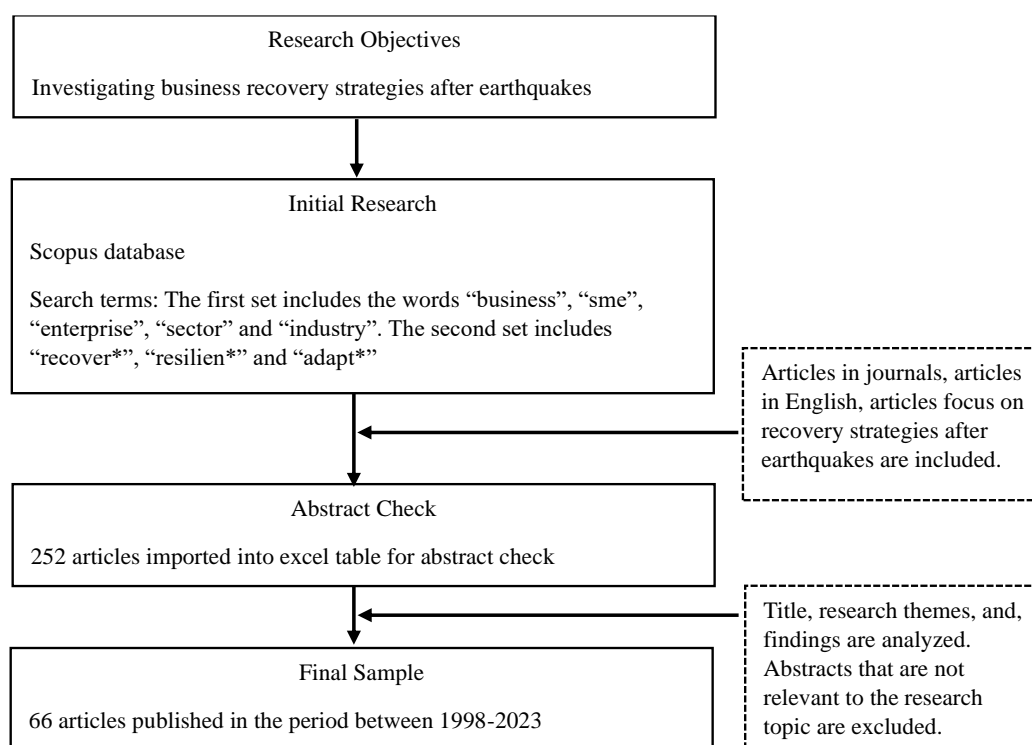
Research Objectives

Investigating business recovery strategies after earthquakes

Initial Research

Scopus database

Search terms: The first set includes the words “business”, “sme”, “enterprise”, “sector” and “industry”. The second set includes “recover*”, “resilien*” and “adapt*”

Articles in journals, articles in English, articles focus on recovery strategies after earthquakes are included.

Abstract Check

252 articles imported into excel table for abstract check

Title, research themes, and, findings are analyzed. Abstracts that are not relevant to the research topic are excluded.

Final Sample

66 articles published in the period between 1998-2023